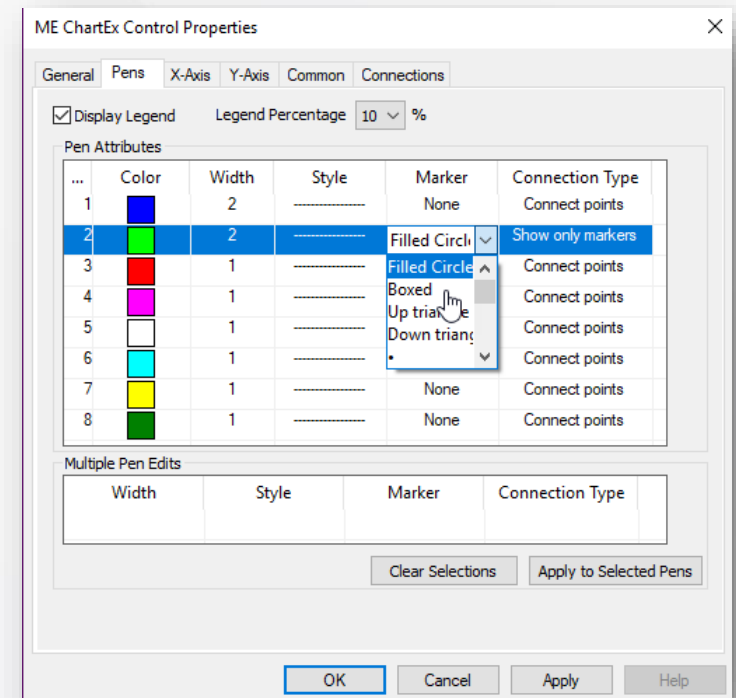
ME ChartEx Control Properties

General | Pens | X-Axis | Y-Axis | Common | Connections

Display Legend   Legend Percentage 10 %

Pen Attributes

| ... | Color | Width | Style | Marker | Connection Type |
|---|---|---|---|---|---|
| 1 | | 2 | --------------- | None | Connect points |
| 2 | | 2 | --------------- | Filled Circl | Show only markers |
| 3 | | 1 | --------------- | Filled Circle | Connect points |
| 4 | | 1 | --------------- | Boxed | Connect points |
| 5 | | 1 | --------------- | Up tria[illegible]e | Connect points |
| 6 | | 1 | --------------- | Down triang | Connect points |
| 7 | | 1 | --------------- | None | Connect points |
| 8 | | 1 | --------------- | None | Connect points |

Multiple Pen Edits

| Width | Style | Marker | Connection Type |
|---|---|---|---|

Clear Selections   Apply to Selected Pens

OK   Cancel   Apply   Help